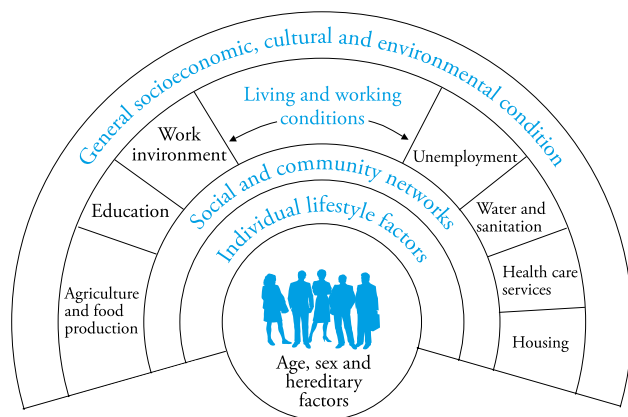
General socioeconomic, cultural and environmental condition

Living and working conditions

Work environment

Unemployment

Education

Water and sanitation

Agriculture and food production

Health care services

Housing

Social and community networks

Individual lifestyle factors

Age, sex and hereditary factors